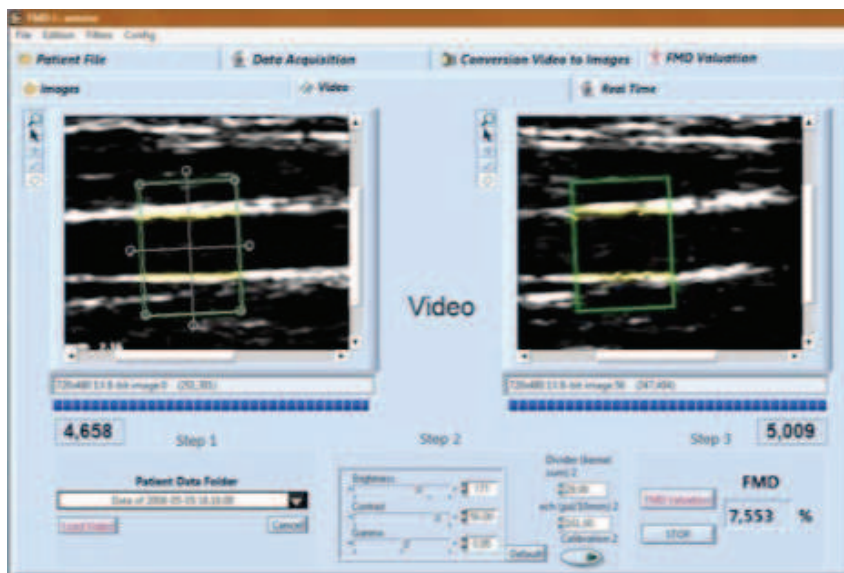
FMD I - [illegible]

File Edition Filters Config

Patient File | Data Acquisition | Conversion Video to Images | FMD Valuation

Images | Video | Real Time

720x480 13 8-bit image 0 (251,355)

720x480 13 8-bit image 56 (347,494)

Video

4,658

Step 1

Step 2

Step 3

5,009

Patient Data Folder

Date of 2008-05-05 18.18.00

Load Video

Cancel

Brightness

Contrast

Gamma

Default

Divider (kernel size) 2

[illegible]

Calibration 2

FMD Valuation

STOP

FMD

7,553 %